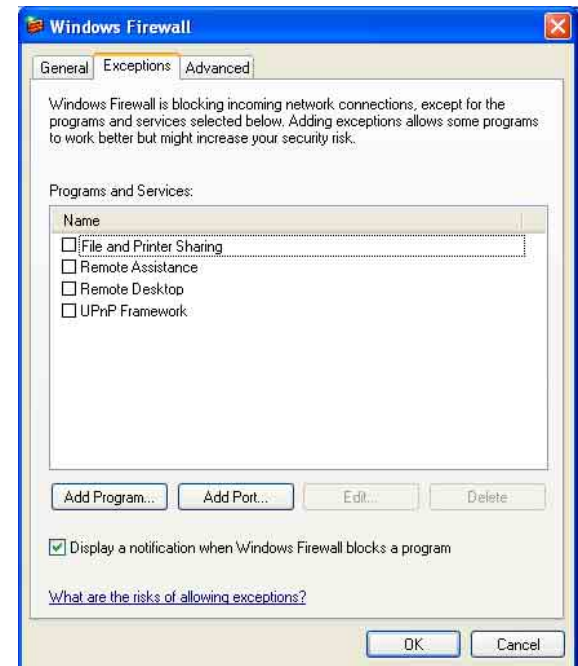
Windows Firewall

General | Exceptions | Advanced

Windows Firewall is blocking incoming network connections, except for the programs and services selected below. Adding exceptions allows some programs to work better but might increase your security risk.

Programs and Services:

Name
☐ File and Printer Sharing
☐ Remote Assistance
☐ Remote Desktop
☐ UPnP Framework

Add Program... | Add Port... | Edit... | Delete

☑ Display a notification when Windows Firewall blocks a program

What are the risks of allowing exceptions?

OK | Cancel